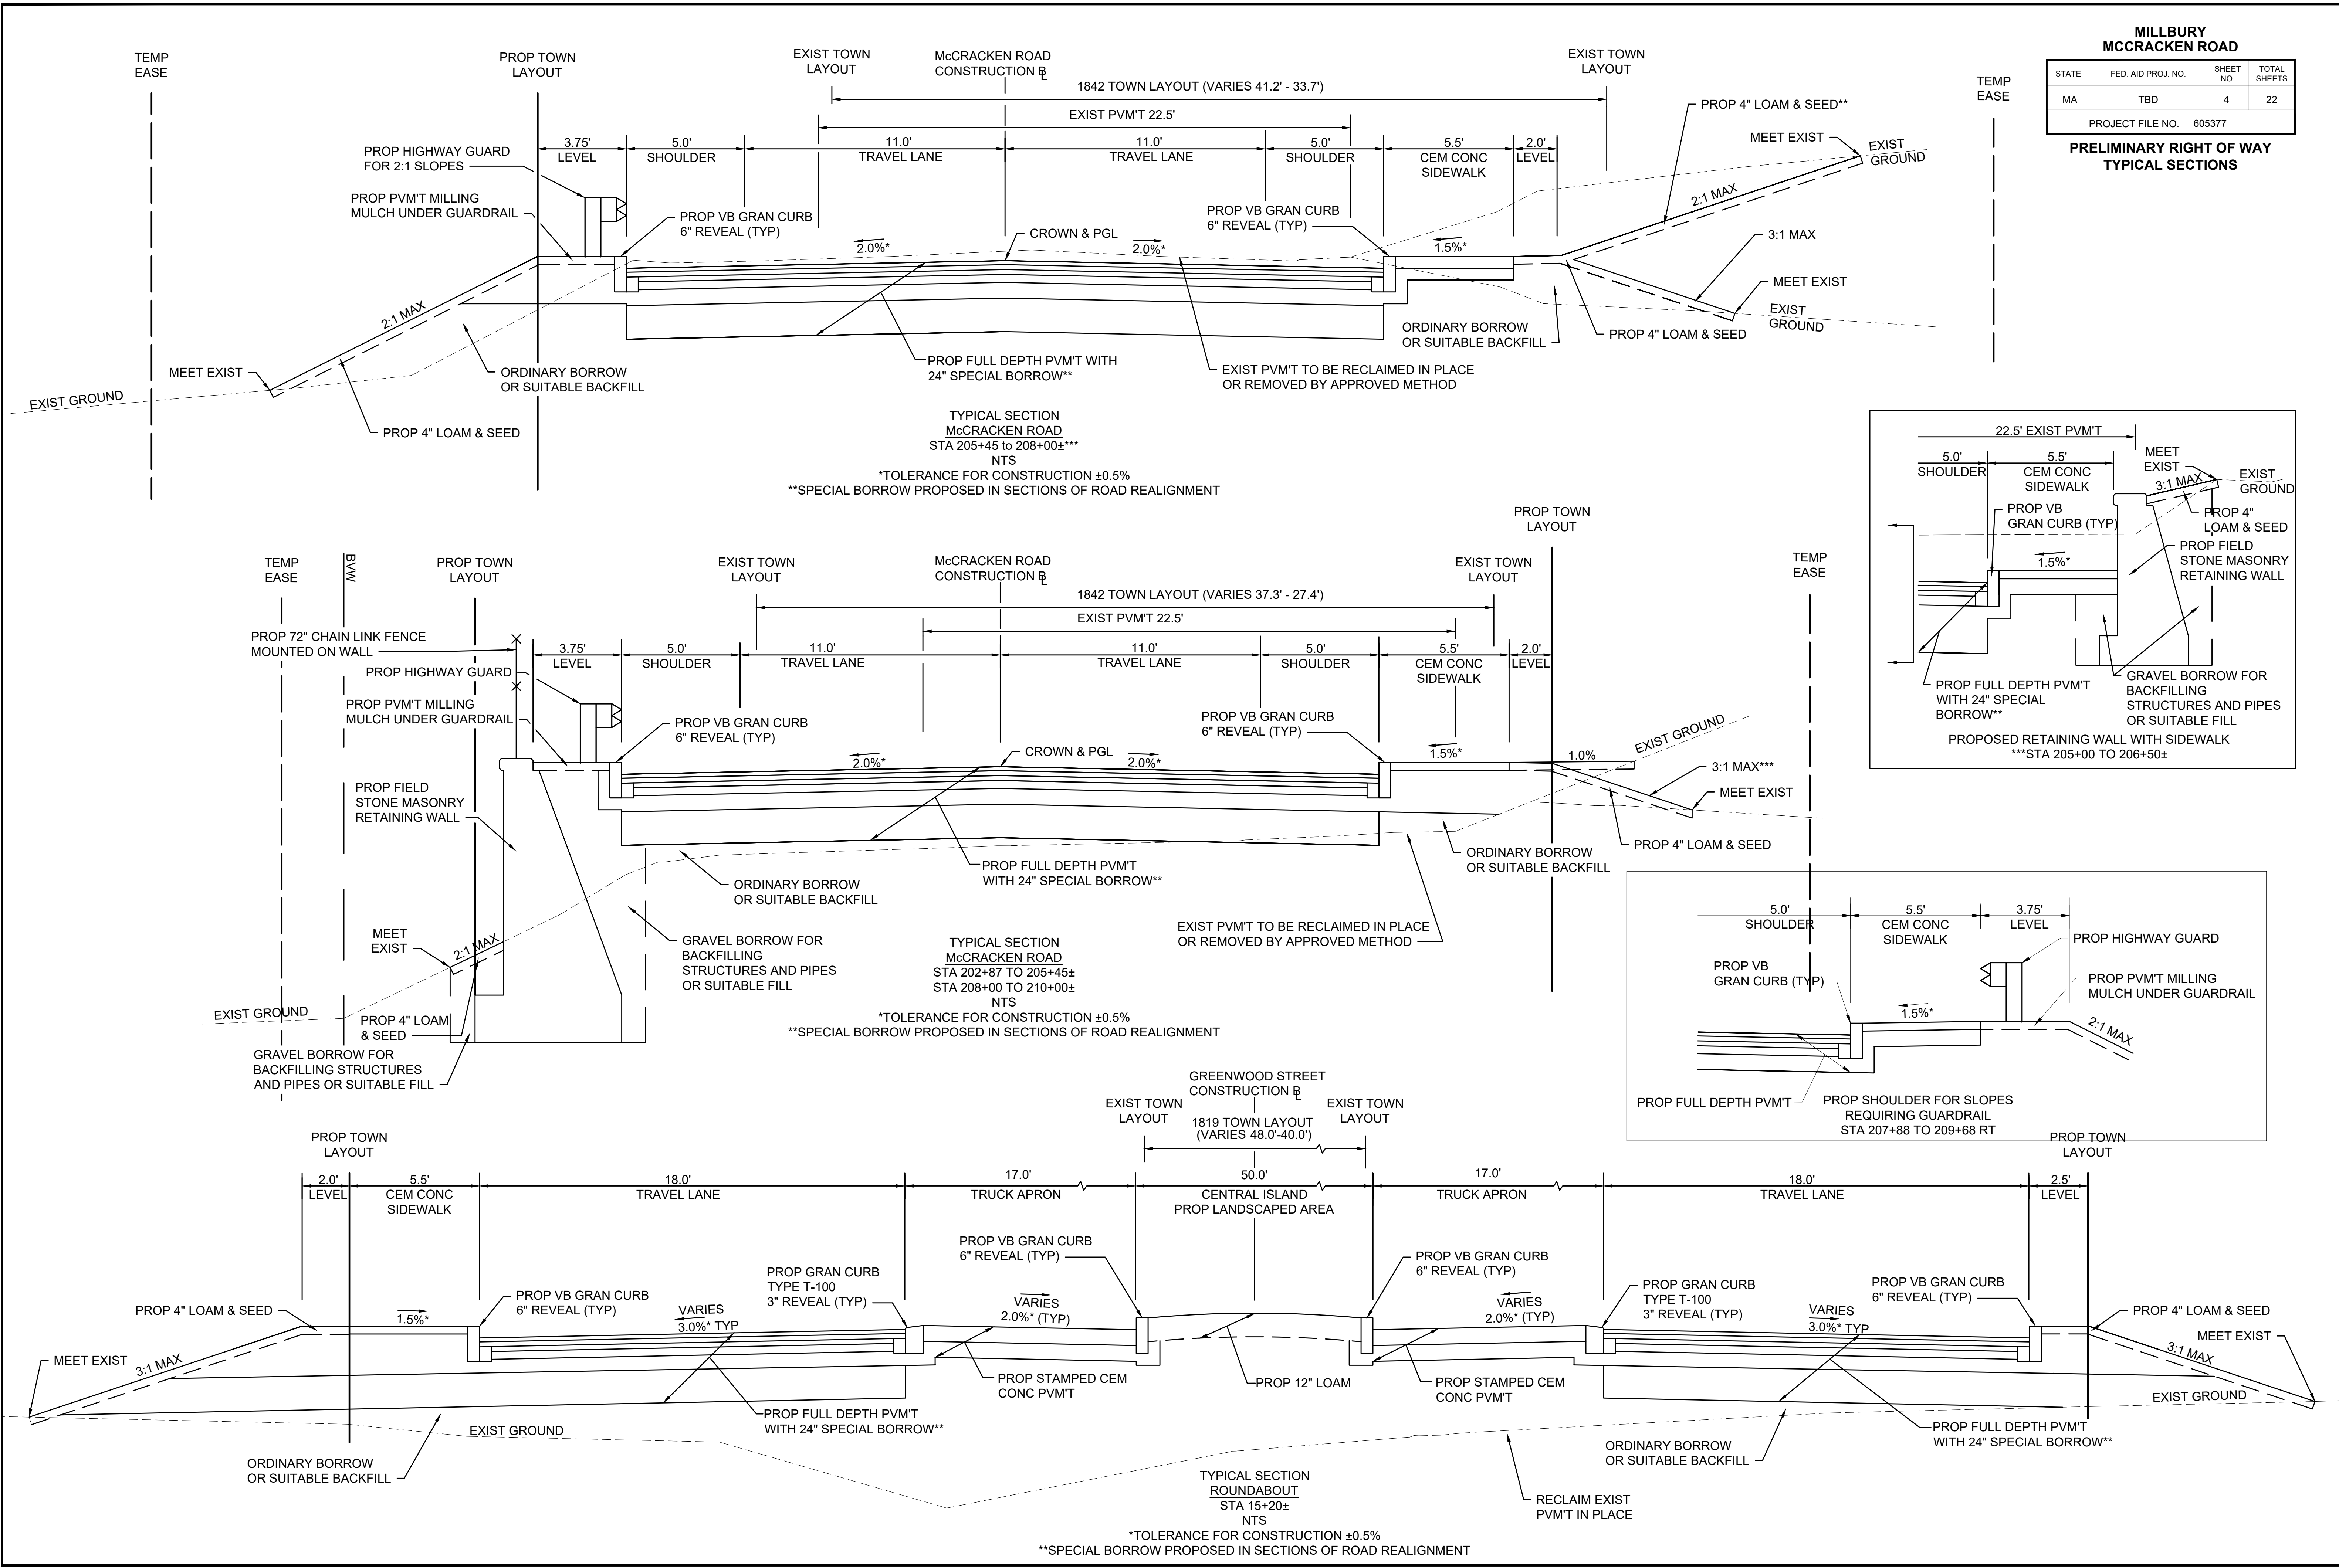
MILLBURY
MCCRACKEN ROAD

| STATE | FED. AID PROJ. NO. | SHEET NO. | TOTAL SHEETS |
|---|---|---|---|
| MA | TBD | 4 | 22 |
| PROJECT FILE NO. 605377 | | | |

PRELIMINARY RIGHT OF WAY
TYPICAL SECTIONS

TEMP EASE
PROP TOWN LAYOUT
EXIST TOWN LAYOUT
McCRACKEN ROAD CONSTRUCTION ℄
EXIST TOWN LAYOUT
TEMP EASE
1842 TOWN LAYOUT (VARIES 41.2' - 33.7')
EXIST PVM'T 22.5'
PROP 4" LOAM & SEED**
MEET EXIST
EXIST GROUND
3.75' LEVEL
5.0' SHOULDER
11.0' TRAVEL LANE
11.0' TRAVEL LANE
5.0' SHOULDER
5.5' CEM CONC SIDEWALK
2.0' LEVEL
PROP HIGHWAY GUARD FOR 2:1 SLOPES
PROP PVM'T MILLING MULCH UNDER GUARDRAIL
PROP VB GRAN CURB 6" REVEAL (TYP)
CROWN & PGL
PROP VB GRAN CURB 6" REVEAL (TYP)
2:1 MAX
2.0%*
2.0%*
1.5%*
3:1 MAX
MEET EXIST
EXIST GROUND
2:1 MAX
ORDINARY BORROW OR SUITABLE BACKFILL
PROP 4" LOAM & SEED
MEET EXIST
ORDINARY BORROW OR SUITABLE BACKFILL
PROP FULL DEPTH PVM'T WITH 24" SPECIAL BORROW**
EXIST PVM'T TO BE RECLAIMED IN PLACE OR REMOVED BY APPROVED METHOD
EXIST GROUND
PROP 4" LOAM & SEED

TYPICAL SECTION
McCRACKEN ROAD
STA 205+45 to 208+00±***
NTS
*TOLERANCE FOR CONSTRUCTION ±0.5%
**SPECIAL BORROW PROPOSED IN SECTIONS OF ROAD REALIGNMENT

22.5' EXIST PVM'T
5.0' SHOULDER
5.5' CEM CONC SIDEWALK
MEET EXIST
3:1 MAX
EXIST GROUND
PROP VB GRAN CURB (TYP)
PROP 4" LOAM & SEED
PROP FIELD STONE MASONRY RETAINING WALL
1.5%*
PROP FULL DEPTH PVM'T WITH 24" SPECIAL BORROW**
GRAVEL BORROW FOR BACKFILLING STRUCTURES AND PIPES OR SUITABLE FILL
PROPOSED RETAINING WALL WITH SIDEWALK
***STA 205+00 TO 206+50±

PROP TOWN LAYOUT
TEMP EASE
BVW
PROP TOWN LAYOUT
EXIST TOWN LAYOUT
McCRACKEN ROAD CONSTRUCTION ℄
EXIST TOWN LAYOUT
TEMP EASE
1842 TOWN LAYOUT (VARIES 37.3' - 27.4')
EXIST PVM'T 22.5'
PROP 72" CHAIN LINK FENCE MOUNTED ON WALL
3.75' LEVEL
5.0' SHOULDER
11.0' TRAVEL LANE
11.0' TRAVEL LANE
5.0' SHOULDER
5.5' CEM CONC SIDEWALK
2.0' LEVEL
PROP HIGHWAY GUARD
PROP PVM'T MILLING MULCH UNDER GUARDRAIL
PROP VB GRAN CURB 6" REVEAL (TYP)
PROP VB GRAN CURB 6" REVEAL (TYP)
CROWN & PGL
2.0%*
2.0%*
1.5%*
1.0%
EXIST GROUND
3:1 MAX***
MEET EXIST
PROP FIELD STONE MASONRY RETAINING WALL
PROP 4" LOAM & SEED
PROP FULL DEPTH PVM'T WITH 24" SPECIAL BORROW**
ORDINARY BORROW OR SUITABLE BACKFILL
ORDINARY BORROW OR SUITABLE BACKFILL
GRAVEL BORROW FOR BACKFILLING STRUCTURES AND PIPES OR SUITABLE FILL
EXIST PVM'T TO BE RECLAIMED IN PLACE OR REMOVED BY APPROVED METHOD
MEET EXIST
2:1 MAX
EXIST GROUND
PROP 4" LOAM & SEED
GRAVEL BORROW FOR BACKFILLING STRUCTURES AND PIPES OR SUITABLE FILL

TYPICAL SECTION
McCRACKEN ROAD
STA 202+87 TO 205+45±
STA 208+00 TO 210+00±
NTS
*TOLERANCE FOR CONSTRUCTION ±0.5%
**SPECIAL BORROW PROPOSED IN SECTIONS OF ROAD REALIGNMENT

5.0' SHOULDER
5.5' CEM CONC SIDEWALK
3.75' LEVEL
PROP HIGHWAY GUARD
PROP VB GRAN CURB (TYP)
PROP PVM'T MILLING MULCH UNDER GUARDRAIL
1.5%*
2:1 MAX
PROP FULL DEPTH PVM'T
PROP SHOULDER FOR SLOPES REQUIRING GUARDRAIL
STA 207+88 TO 209+68 RT

GREENWOOD STREET CONSTRUCTION ℄
EXIST TOWN LAYOUT
1819 TOWN LAYOUT (VARIES 48.0'-40.0')
EXIST TOWN LAYOUT
PROP TOWN LAYOUT
PROP TOWN LAYOUT
2.0' LEVEL
5.5' CEM CONC SIDEWALK
18.0' TRAVEL LANE
17.0' TRUCK APRON
50.0' CENTRAL ISLAND PROP LANDSCAPED AREA
17.0' TRUCK APRON
18.0' TRAVEL LANE
2.5' LEVEL
PROP VB GRAN CURB 6" REVEAL (TYP)
PROP VB GRAN CURB 6" REVEAL (TYP)
PROP GRAN CURB TYPE T-100 3" REVEAL (TYP)
PROP GRAN CURB TYPE T-100 3" REVEAL (TYP)
PROP VB GRAN CURB 6" REVEAL (TYP)
PROP 4" LOAM & SEED
PROP VB GRAN CURB 6" REVEAL (TYP)
PROP 4" LOAM & SEED
1.5%*
VARIES 3.0%* TYP
VARIES 2.0%* (TYP)
VARIES 2.0%* (TYP)
VARIES 3.0%* TYP
MEET EXIST
MEET EXIST
3:1 MAX
3:1 MAX
PROP STAMPED CEM CONC PVM'T
PROP 12" LOAM
PROP STAMPED CEM CONC PVM'T
EXIST GROUND
PROP FULL DEPTH PVM'T WITH 24" SPECIAL BORROW**
EXIST GROUND
PROP FULL DEPTH PVM'T WITH 24" SPECIAL BORROW**
ORDINARY BORROW OR SUITABLE BACKFILL
ORDINARY BORROW OR SUITABLE BACKFILL
RECLAIM EXIST PVM'T IN PLACE

TYPICAL SECTION
ROUNDABOUT
STA 15+20±
NTS
*TOLERANCE FOR CONSTRUCTION ±0.5%
**SPECIAL BORROW PROPOSED IN SECTIONS OF ROAD REALIGNMENT